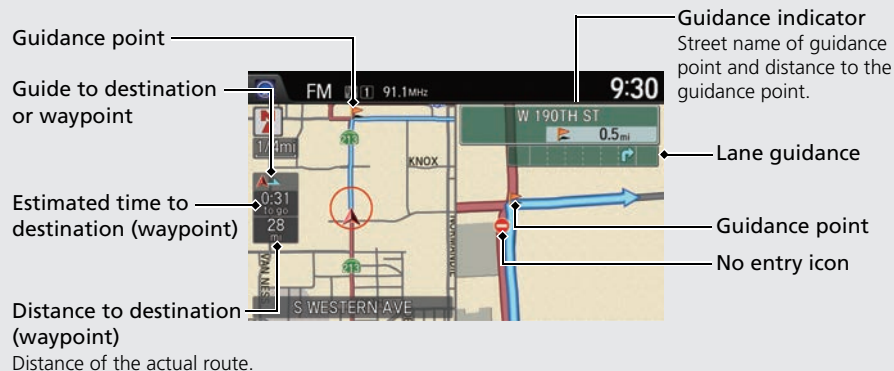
Guidance point

Guide to destination or waypoint

Estimated time to destination (waypoint)

Distance to destination (waypoint)
Distance of the actual route.

FM 1 91.1MHz 9:30

1/4mi

0:31 to go

28 mi

KNOX

213

213

VAN NESS

S WESTERN AVE

W 190TH ST

0.5mi

Guidance indicator
Street name of guidance point and distance to the guidance point.

Lane guidance

Guidance point

No entry icon